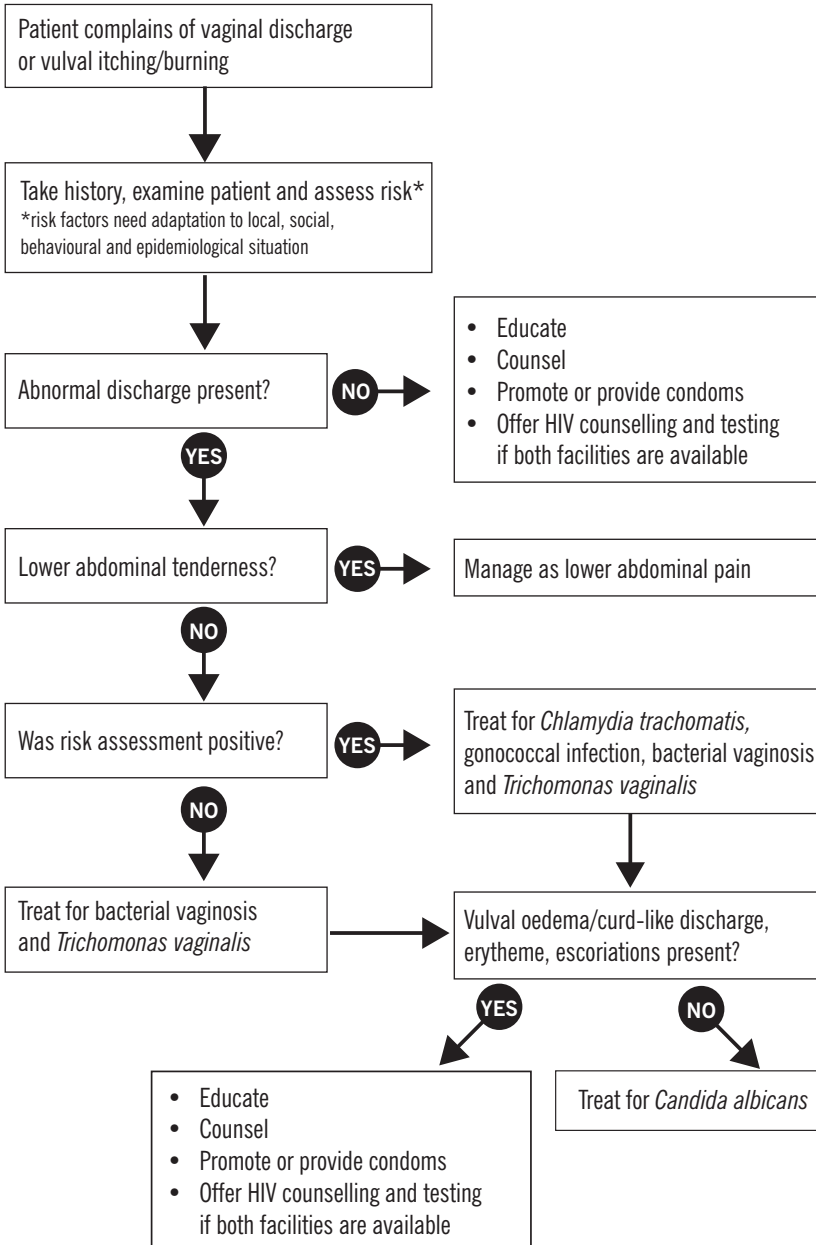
Patient complains of vaginal discharge or vulval itching/burning

Take history, examine patient and assess risk*
*risk factors need adaptation to local, social, behavioural and epidemiological situation

Abnormal discharge present?

NO

- Educate
- Counsel
- Promote or provide condoms
- Offer HIV counselling and testing if both facilities are available

YES

Lower abdominal tenderness?

YES

Manage as lower abdominal pain

NO

Was risk assessment positive?

YES

Treat for *Chlamydia trachomatis,* gonococcal infection, bacterial vaginosis and *Trichomonas vaginalis*

NO

Treat for bacterial vaginosis and *Trichomonas vaginalis*

Vulval oedema/curd-like discharge, erytheme, escoriations present?

YES

NO

- Educate
- Counsel
- Promote or provide condoms
- Offer HIV counselling and testing if both facilities are available

Treat for *Candida albicans*